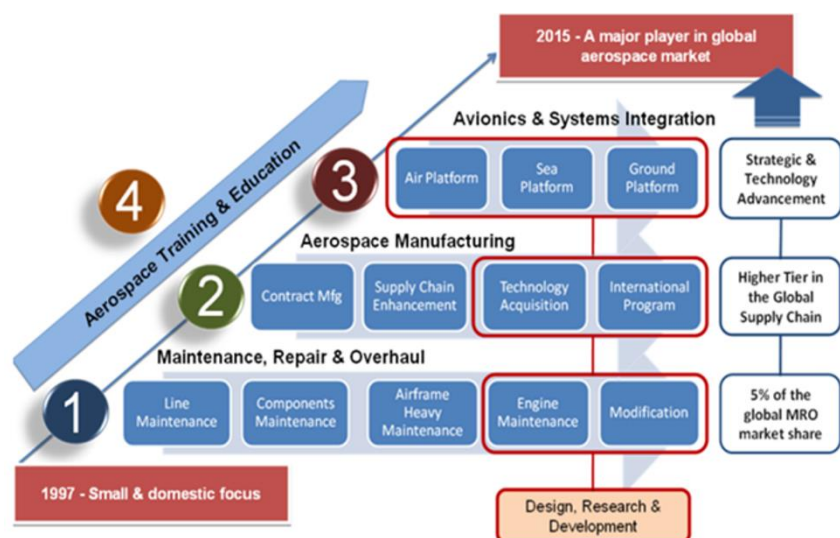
2015 - A major player in global aerospace market

Aerospace Training & Education

4

Avionics & Systems Integration

3

Air Platform

Sea Platform

Ground Platform

Strategic & Technology Advancement

Aerospace Manufacturing

2

Contract Mfg

Supply Chain Enhancement

Technology Acquisition

International Program

Higher Tier in the Global Supply Chain

Maintenance, Repair & Overhaul

1

Line Maintenance

Components Maintenance

Airframe Heavy Maintenance

Engine Maintenance

Modification

5% of the global MRO market share

1997 - Small & domestic focus

Design, Research & Development